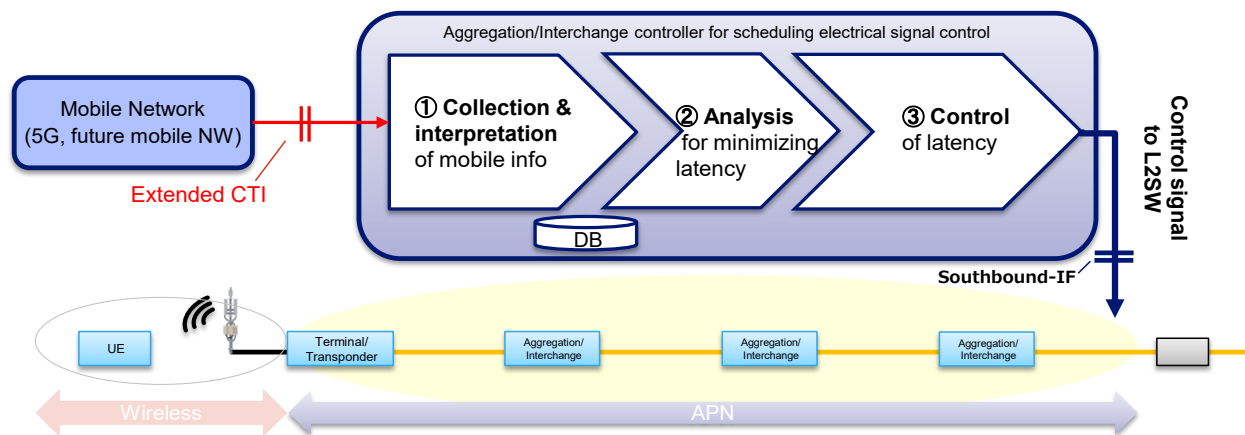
Aggregation/Interchange controller for scheduling electrical signal control

Mobile Network (5G, future mobile NW)

Extended CTI

① Collection & interpretation of mobile info

② Analysis for minimizing latency

③ Control of latency

DB

Control signal to L2SW

Southbound-IF

UE

Terminal/ Transponder

Aggregation/ Interchange

Aggregation/ Interchange

Aggregation/ Interchange

Wireless

APN